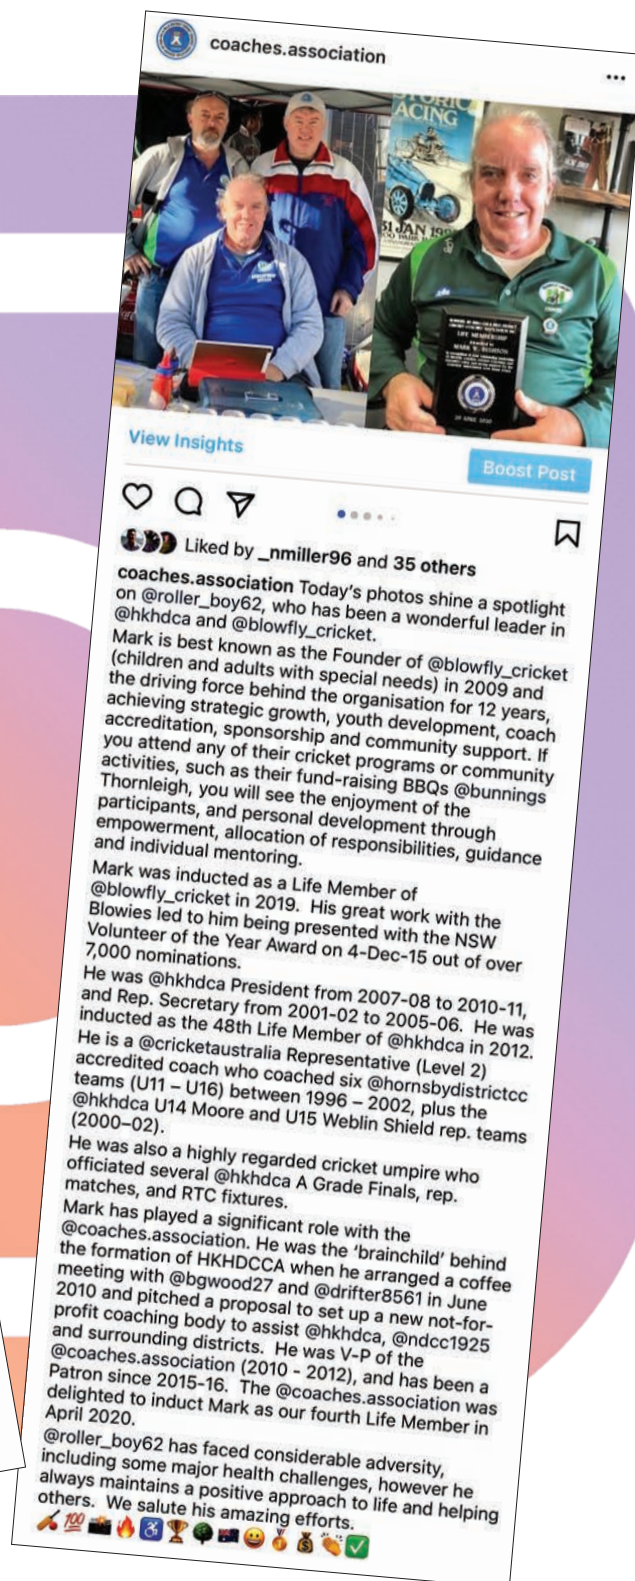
coaches.association

ACING

31 JAN 19

View Insights

Boost Post

Liked by _nmiller96 and 35 others

coaches.association Today's photos shine a spotlight on @roller_boy62, who has been a wonderful leader in @hkhdca and @blowfly_cricket.

Mark is best known as the Founder of @blowfly_cricket (children and adults with special needs) in 2009 and the driving force behind the organisation for 12 years, achieving strategic growth, youth development, coach accreditation, sponsorship and community support. If you attend any of their cricket programs or community activities, such as their fund-raising BBQs @bunnings Thornleigh, you will see the enjoyment of the participants, and personal development through empowerment, allocation of responsibilities, guidance and individual mentoring.

Mark was inducted as a Life Member of @blowfly_cricket in 2019. His great work with the Blowies led to him being presented with the NSW Volunteer of the Year Award on 4-Dec-15 out of over 7,000 nominations.

He was @hkhdca President from 2007-08 to 2010-11, and Rep. Secretary from 2001-02 to 2005-06. He was inducted as the 48th Life Member of @hkhdca in 2012. He is a @cricketaustralia Representative (Level 2) accredited coach who coached six @hornsbydistrictcc teams (U11 – U16) between 1996 – 2002, plus the @hkhdca U14 Moore and U15 Weblin Shield rep. teams (2000–02).

He was also a highly regarded cricket umpire who officiated several @hkhdca A Grade Finals, rep. matches, and RTC fixtures.

Mark has played a significant role with the @coaches.association. He was the 'brainchild' behind the formation of HKHDCCA when he arranged a coffee meeting with @bgwood27 and @drifter8561 in June 2010 and pitched a proposal to set up a new not-for-profit coaching body to assist @hkhdca, @ndcc1925 and surrounding districts. He was V-P of the @coaches.association (2010 - 2012), and has been a Patron since 2015-16. The @coaches.association was delighted to induct Mark as our fourth Life Member in April 2020.

@roller_boy62 has faced considerable adversity, including some major health challenges, however he always maintains a positive approach to life and helping others. We salute his amazing efforts.
🏏💯📸🔥♿🏆🌳🇦🇺😀🥇💰👏✅